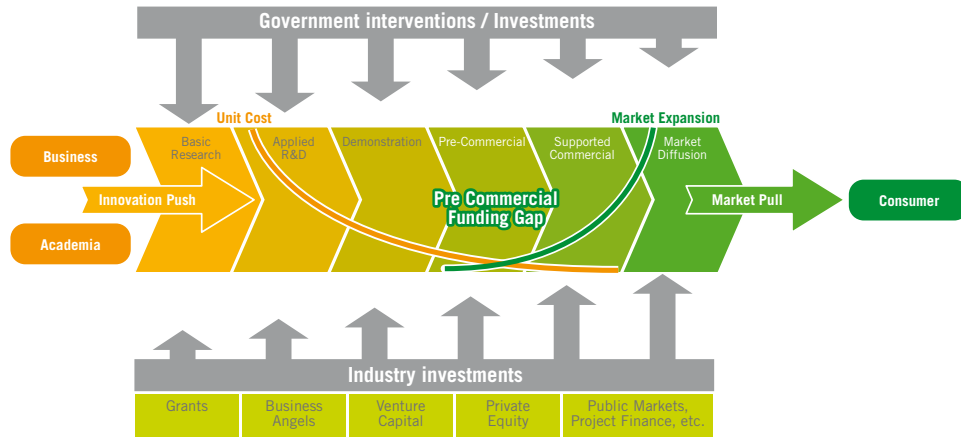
Government interventions / Investments

Unit Cost

Market Expansion

Business

Academia

Innovation Push

Basic Research

Applied R&D

Demonstration

Pre-Commercial

Supported Commercial

Market Diffusion

Pre Commercial Funding Gap

Market Pull

Consumer

Industry investments

| Grants | Business Angels | Venture Capital | Private Equity | Public Markets, Project Finance, etc. |
|---|---|---|---|---|